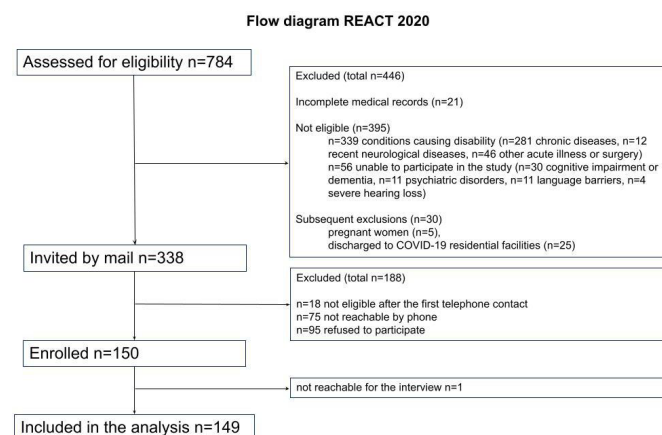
Flow diagram REACT 2020

Assessed for eligibility n=784

Excluded (total n=446)

Incomplete medical records (n=21)

Not eligible (n=395)
n=339 conditions causing disability (n=281 chronic diseases, n=12 recent neurological diseases, n=46 other acute illness or surgery)
n=56 unable to participate in the study (n=30 cognitive impairment or dementia, n=11 psychiatric disorders, n=11 language barriers, n=4 severe hearing loss)

Subsequent exclusions (n=30)
pregnant women (n=5),
discharged to COVID-19 residential facilities (n=25)

Invited by mail n=338

Excluded (total n=188)

n=18 not eligible after the first telephone contact
n=75 not reachable by phone
n=95 refused to participate

Enrolled n=150

not reachable for the interview n=1

Included in the analysis n=149